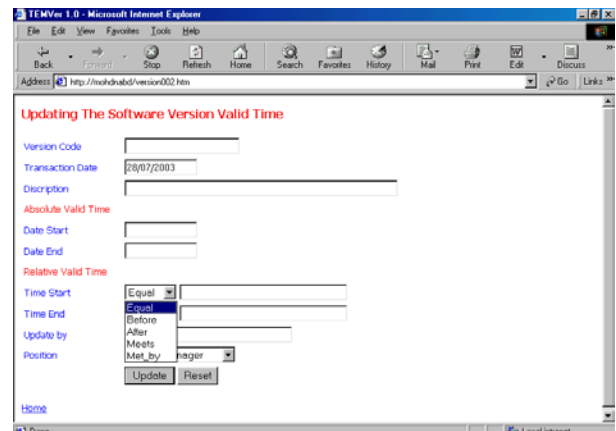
TEMVer 1.0 - Microsoft Internet Explorer

File Edit View Favorites Tools Help

Back Forward Stop Refresh Home Search Favorites History Mail Print Edit Discuss

Address http://mohdnabd/version002.htm Go Links

Updating The Software Version Valid Time

Version Code

Transaction Date 28/07/2003

Discription

Absolute Valid Time

Date Start

Date End

Relative Valid Time

Time Start Equal

Equal
Before
After
Meets
Met_by

Time End

Update by

Position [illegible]nager

Update Reset

Home

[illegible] Local intranet